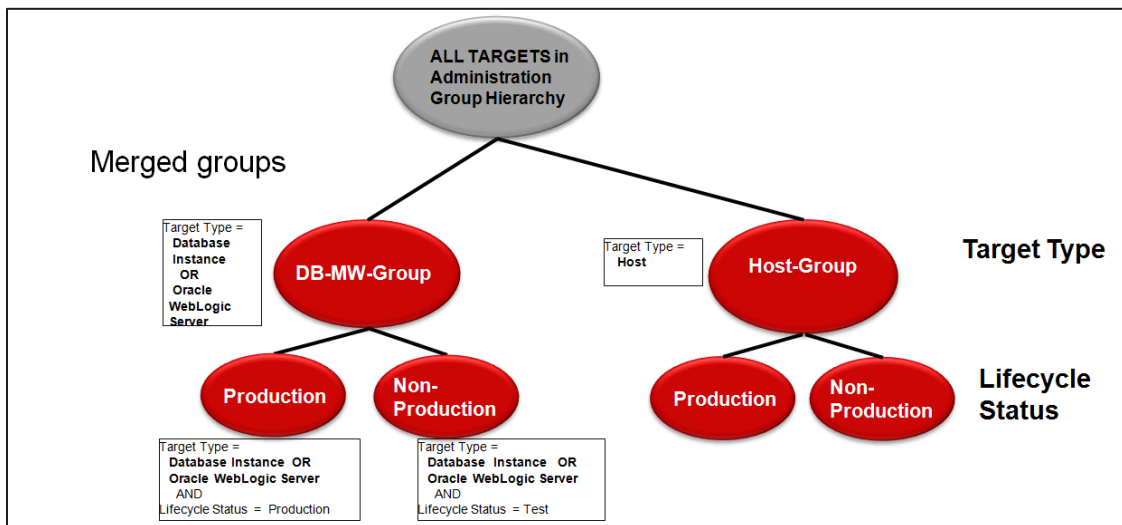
ALL TARGETS in Administration Group Hierarchy

Merged groups

Target Type = Database Instance OR Oracle WebLogic Server

DB-MW-Group

Target Type = Host

Host-Group

Target Type

Production

Non-Production

Production

Non-Production

Lifecycle Status

Target Type = Database Instance OR Oracle WebLogic Server AND Lifecycle Status = Production

Target Type = Database Instance OR Oracle WebLogic Server AND Lifecycle Status = Test